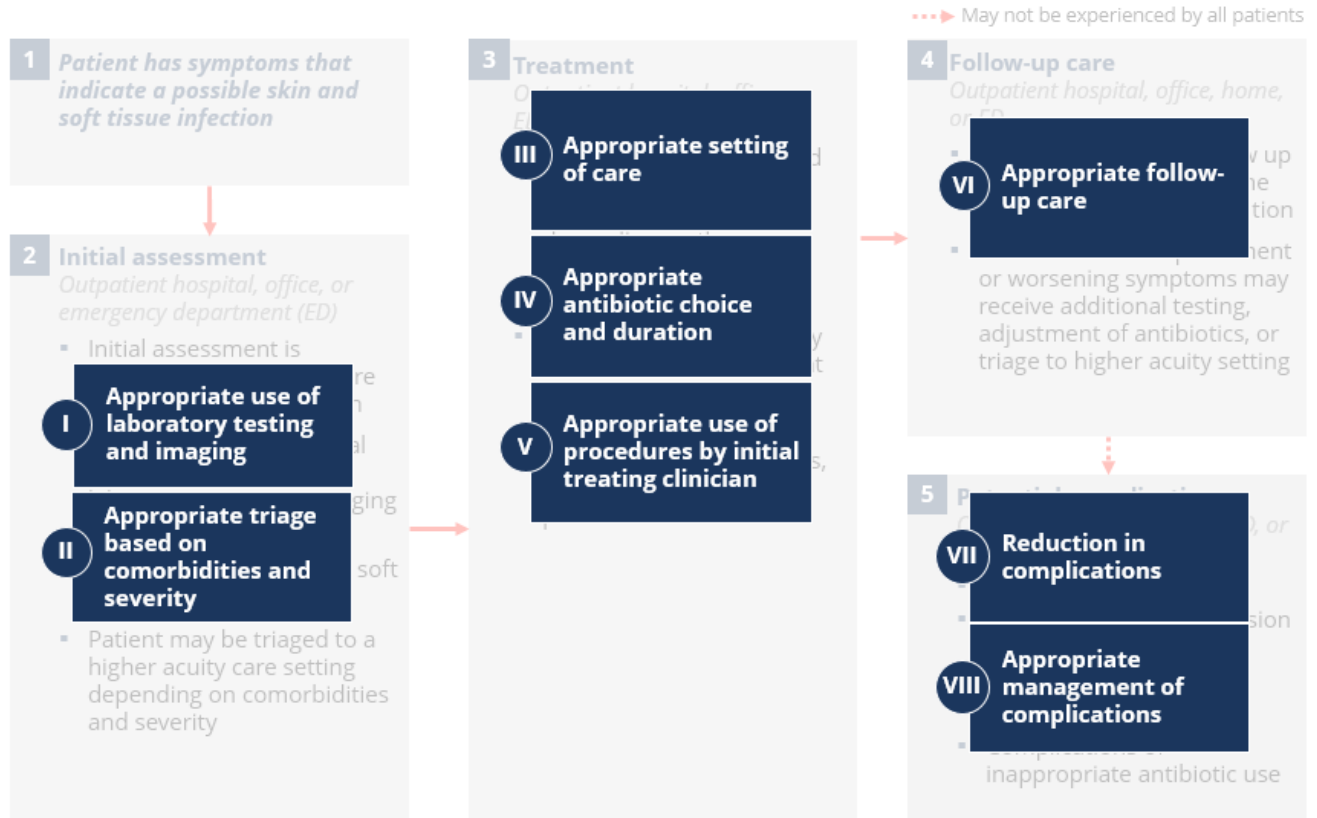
May not be experienced by all patients

1 Patient has symptoms that indicate a possible skin and soft tissue infection

2 Initial assessment
Outpatient hospital, office, or emergency department (ED)
▪ Initial assessment is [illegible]

I Appropriate use of laboratory testing and imaging

II Appropriate triage based on comorbidities and severity

▪ Patient may be triaged to a higher acuity care setting depending on comorbidities and severity

3 Treatment

III Appropriate setting of care

IV Appropriate antibiotic choice and duration

V Appropriate use of procedures by initial treating clinician

4 Follow-up care
Outpatient hospital, office, home, or ED

VI Appropriate follow-up care

or worsening symptoms may receive additional testing, adjustment of antibiotics, or triage to higher acuity setting

5 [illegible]

VII Reduction in complications

VIII Appropriate management of complications

inappropriate antibiotic use